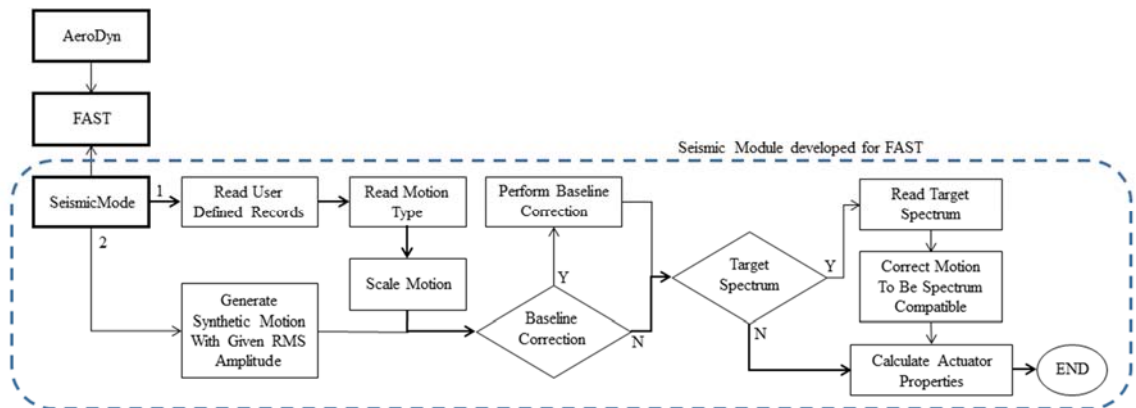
AeroDyn

FAST

Seismic Module developed for FAST

SeismicMode

1

2

Read User Defined Records

Read Motion Type

Scale Motion

Generate Synthetic Motion With Given RMS Amplitude

Perform Baseline Correction

Y

Baseline Correction

N

Target Spectrum

Y

N

Read Target Spectrum

Correct Motion To Be Spectrum Compatible

Calculate Actuator Properties

END